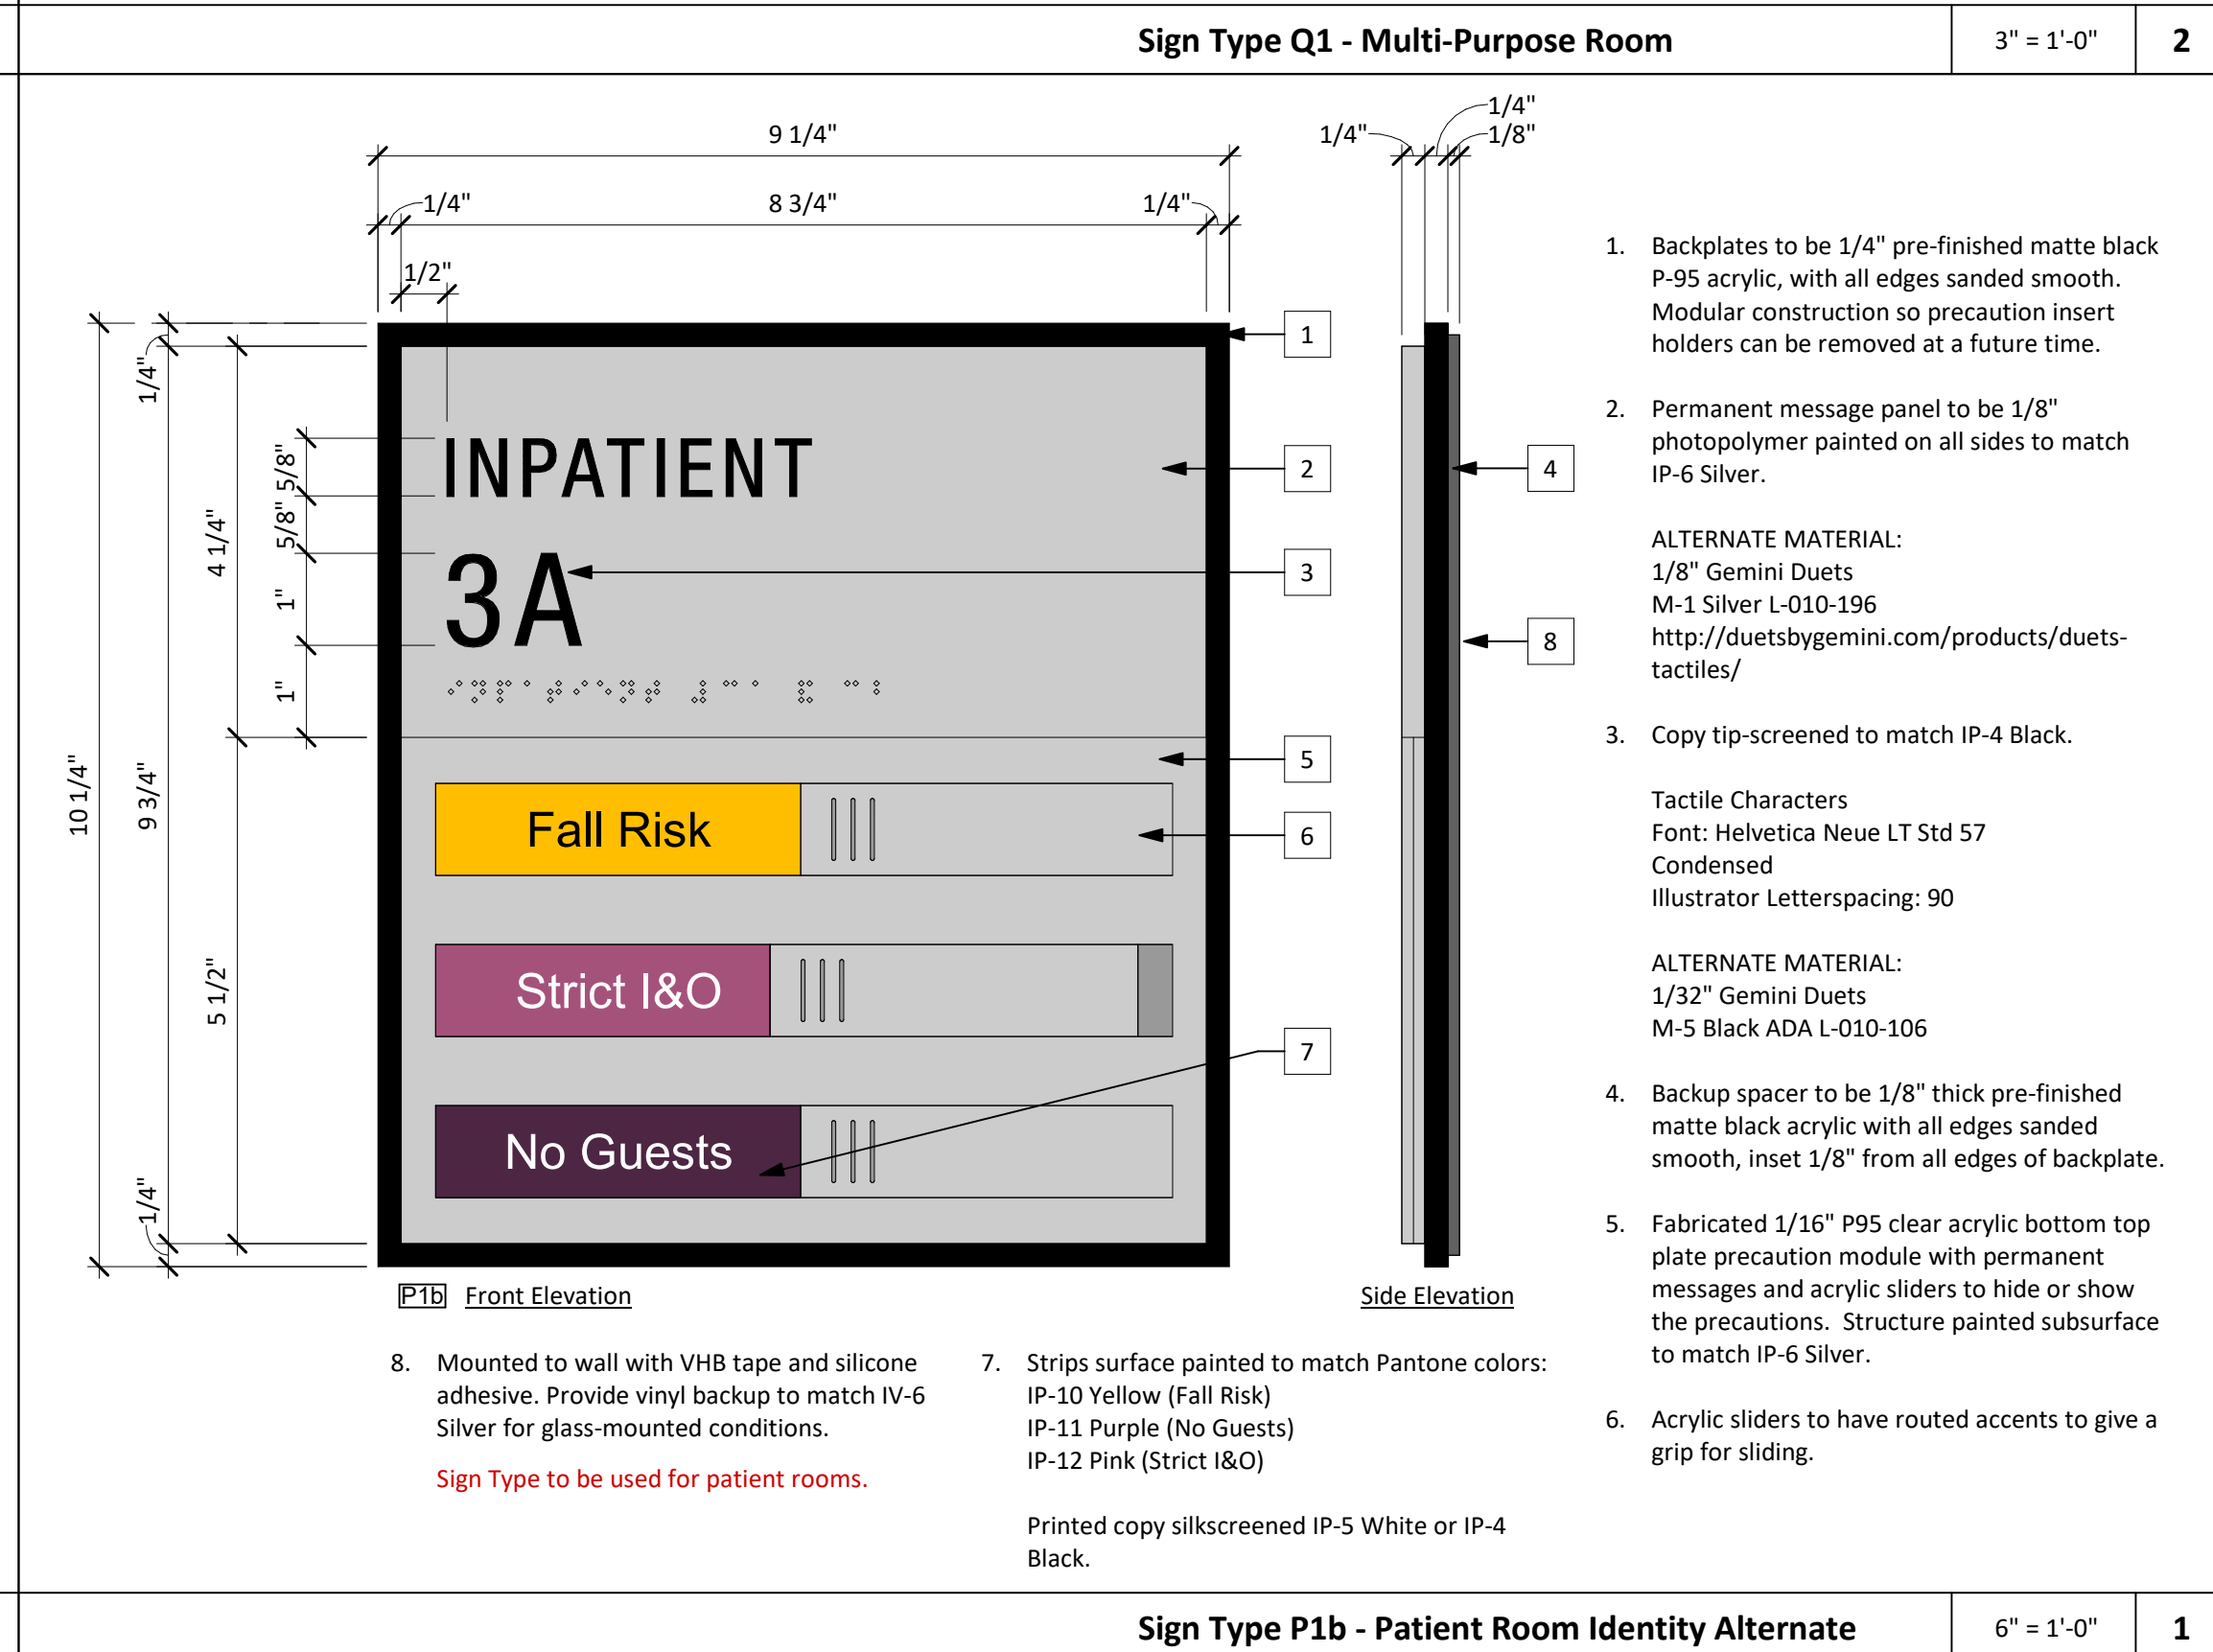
Sign Type Q1 - Multi-Purpose Room | 3" = 1'-0" | 2

9 1/4"
1/4"
8 3/4"
1/4"
1/2"
1/4"
1/4"
1/8"
10 1/4"
9 3/4"
1/4"
4 1/4"
5/8"
5/8"
1"
1"
5 1/2"
1/4"

INPATIENT
3A
Fall Risk
Strict I&O
No Guests

1
2
3
4
5
6
7
8

P1b Front Elevation

Side Elevation

1. Backplates to be 1/4" pre-finished matte black P-95 acrylic, with all edges sanded smooth. Modular construction so precaution insert holders can be removed at a future time.

2. Permanent message panel to be 1/8" photopolymer painted on all sides to match IP-6 Silver.

ALTERNATE MATERIAL:
1/8" Gemini Duets
M-1 Silver L-010-196
http://duetsbygemini.com/products/duets-tactiles/

3. Copy tip-screened to match IP-4 Black.

Tactile Characters
Font: Helvetica Neue LT Std 57 Condensed
Illustrator Letterspacing: 90

ALTERNATE MATERIAL:
1/32" Gemini Duets
M-5 Black ADA L-010-106

4. Backup spacer to be 1/8" thick pre-finished matte black acrylic with all edges sanded smooth, inset 1/8" from all edges of backplate.

5. Fabricated 1/16" P95 clear acrylic bottom top plate precaution module with permanent messages and acrylic sliders to hide or show the precautions. Structure painted subsurface to match IP-6 Silver.

6. Acrylic sliders to have routed accents to give a grip for sliding.

8. Mounted to wall with VHB tape and silicone adhesive. Provide vinyl backup to match IV-6 Silver for glass-mounted conditions.

Sign Type to be used for patient rooms.

7. Strips surface painted to match Pantone colors:
IP-10 Yellow (Fall Risk)
IP-11 Purple (No Guests)
IP-12 Pink (Strict I&O)

Printed copy silkscreened IP-5 White or IP-4 Black.

Sign Type P1b - Patient Room Identity Alternate | 6" = 1'-0" | 1